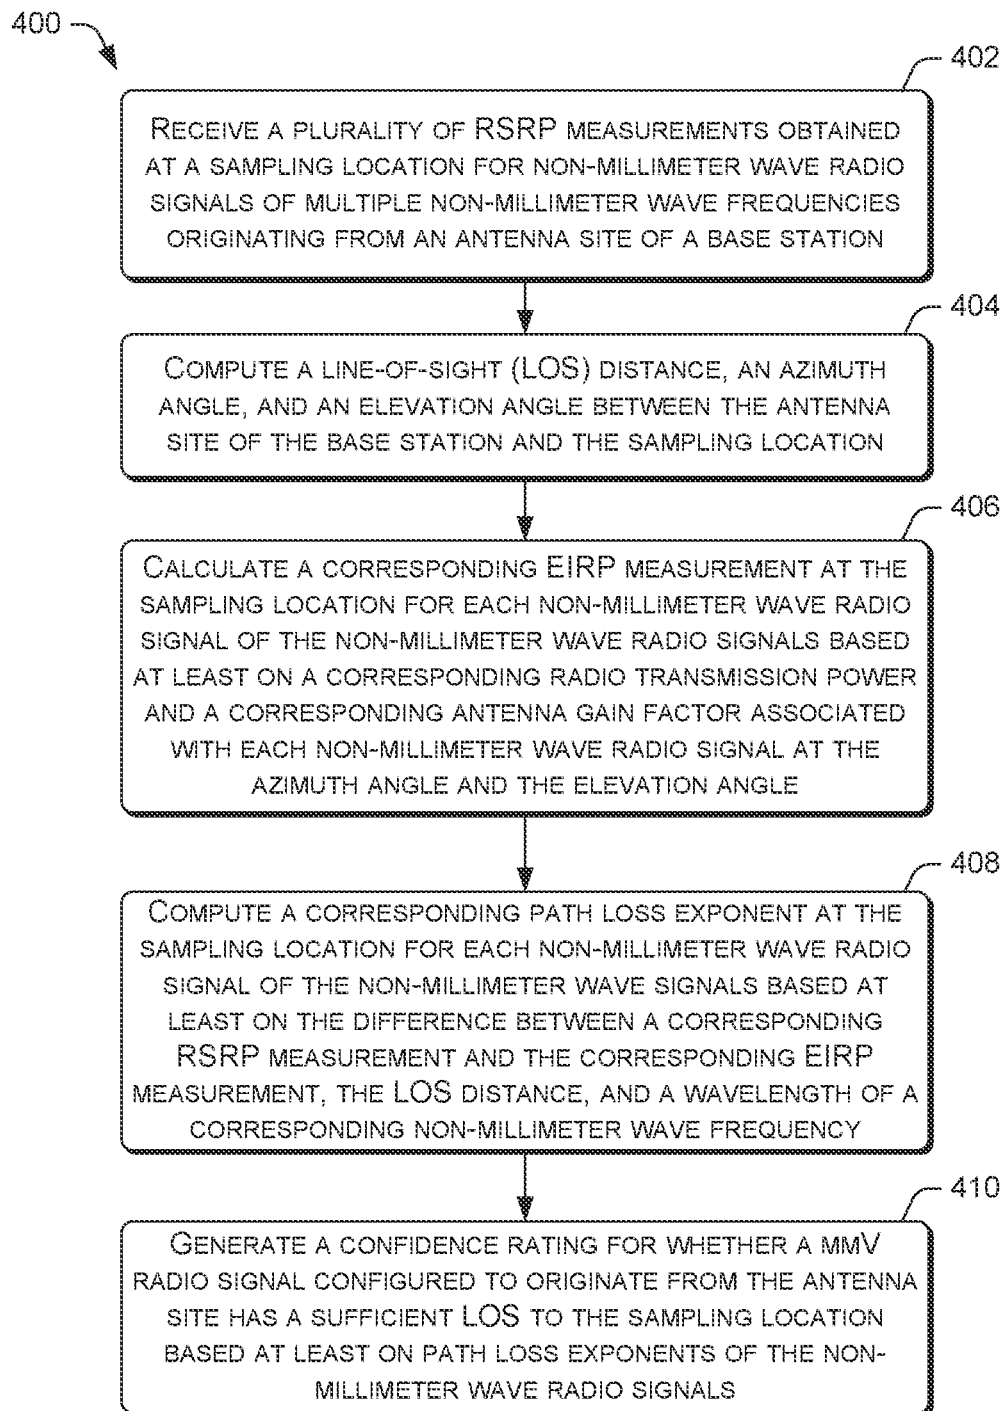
400

402

Receive a plurality of RSRP measurements obtained at a sampling location for non-millimeter wave radio signals of multiple non-millimeter wave frequencies originating from an antenna site of a base station

404

Compute a line-of-sight (LOS) distance, an azimuth angle, and an elevation angle between the antenna site of the base station and the sampling location

406

Calculate a corresponding EIRP measurement at the sampling location for each non-millimeter wave radio signal of the non-millimeter wave radio signals based at least on a corresponding radio transmission power and a corresponding antenna gain factor associated with each non-millimeter wave radio signal at the azimuth angle and the elevation angle

408

Compute a corresponding path loss exponent at the sampling location for each non-millimeter wave radio signal of the non-millimeter wave signals based at least on the difference between a corresponding RSRP measurement and the corresponding EIRP measurement, the LOS distance, and a wavelength of a corresponding non-millimeter wave frequency

410

Generate a confidence rating for whether a mmV radio signal configured to originate from the antenna site has a sufficient LOS to the sampling location based at least on path loss exponents of the non-millimeter wave radio signals